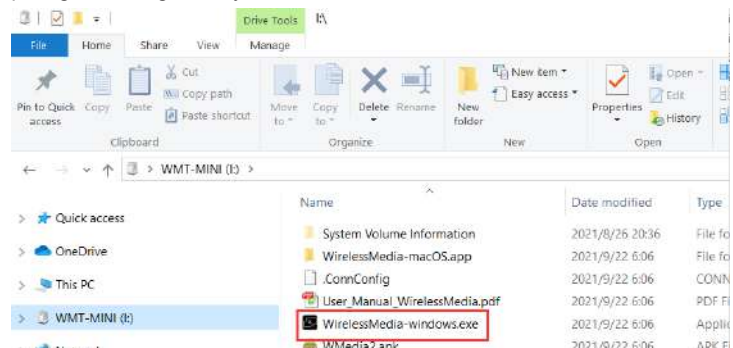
Drive Tools I:\

File Home Share View Manage

Pin to Quick access Copy Paste Cut Copy path Paste shortcut

Clipboard

Move to Copy to Delete Rename

Organize

New folder New item Easy access

New

Properties Open Edit History

Open

← → ∨ ↑ > WMT-MINI (I:) >

Quick access
OneDrive
This PC
WMT-MINI (I:)

| Name | Date modified | Type |
|---|---|---|
| System Volume Information | 2021/8/26 20:36 | File fo |
| WirelessMedia-macOS.app | 2021/9/22 6:06 | File fo |
| .ConnConfig | 2021/9/22 6:06 | CONN |
| User_Manual_WirelessMedia.pdf | 2021/9/22 6:06 | PDF Fi |
| WirelessMedia-windows.exe | 2021/9/22 6:06 | Applic |
| WMedia2.apk | 2021/9/22 6:06 | APK Fi |